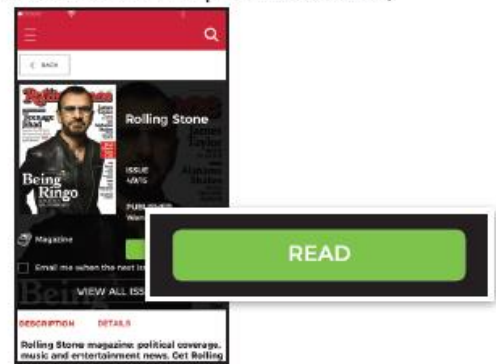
< BACK

Rolling Stone

Teenage Mad

Being Ringo

Rolling Stone

James Taylor

ISSUE

PUBLISHER

Magazine

Email me when the next is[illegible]

VIEW ALL ISS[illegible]

READ

DESCRIPTION DETAILS

Rolling Stone magazine: political coverage, music and entertainment news. Get Rolling